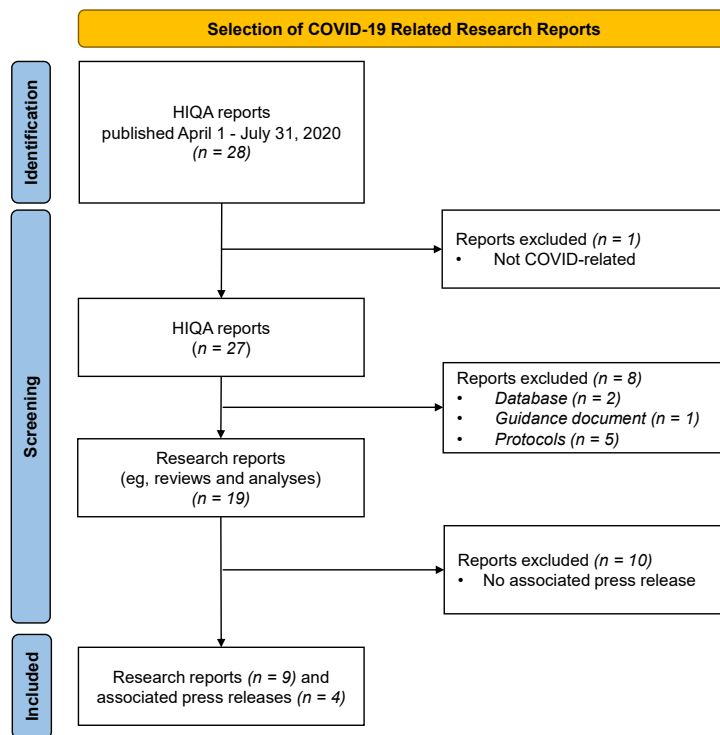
Selection of COVID-19 Related Research Reports

Identification

HIQA reports
published April 1 - July 31, 2020
(n = 28)

Screening

Reports excluded (n = 1)
• Not COVID-related

HIQA reports
(n = 27)

Reports excluded (n = 8)
• Database (n = 2)
• Guidance document (n = 1)
• Protocols (n = 5)

Research reports
(eg, reviews and analyses)
(n = 19)

Reports excluded (n = 10)
• No associated press release

Included

Research reports (n = 9) and
associated press releases (n = 4)